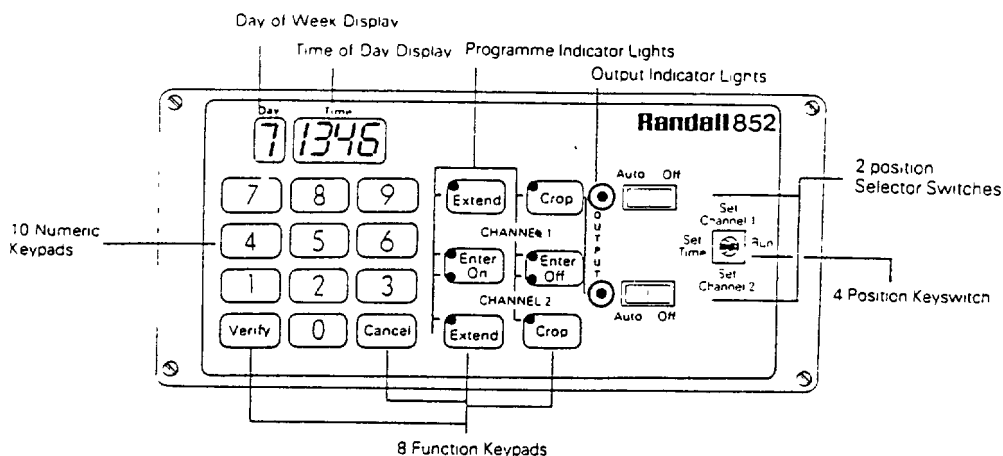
Day of Week Display

Time of Day Display

Programme Indicator Lights

Output Indicator Lights

Day

Time

7

1346

Randall 852

2 position Selector Switches

10 Numeric Keypads

7 8 9

4 5 6

1 2 3

Verify 0 Cancel

Extend

Crop

CHANNEL 1

Enter On

Enter Off

CHANNEL 2

Extend

Crop

OUTPUT

Auto Off

Auto Off

Set Channel 1

Set Time

Run

Set Channel 2

4 Position Keyswitch

8 Function Keypads